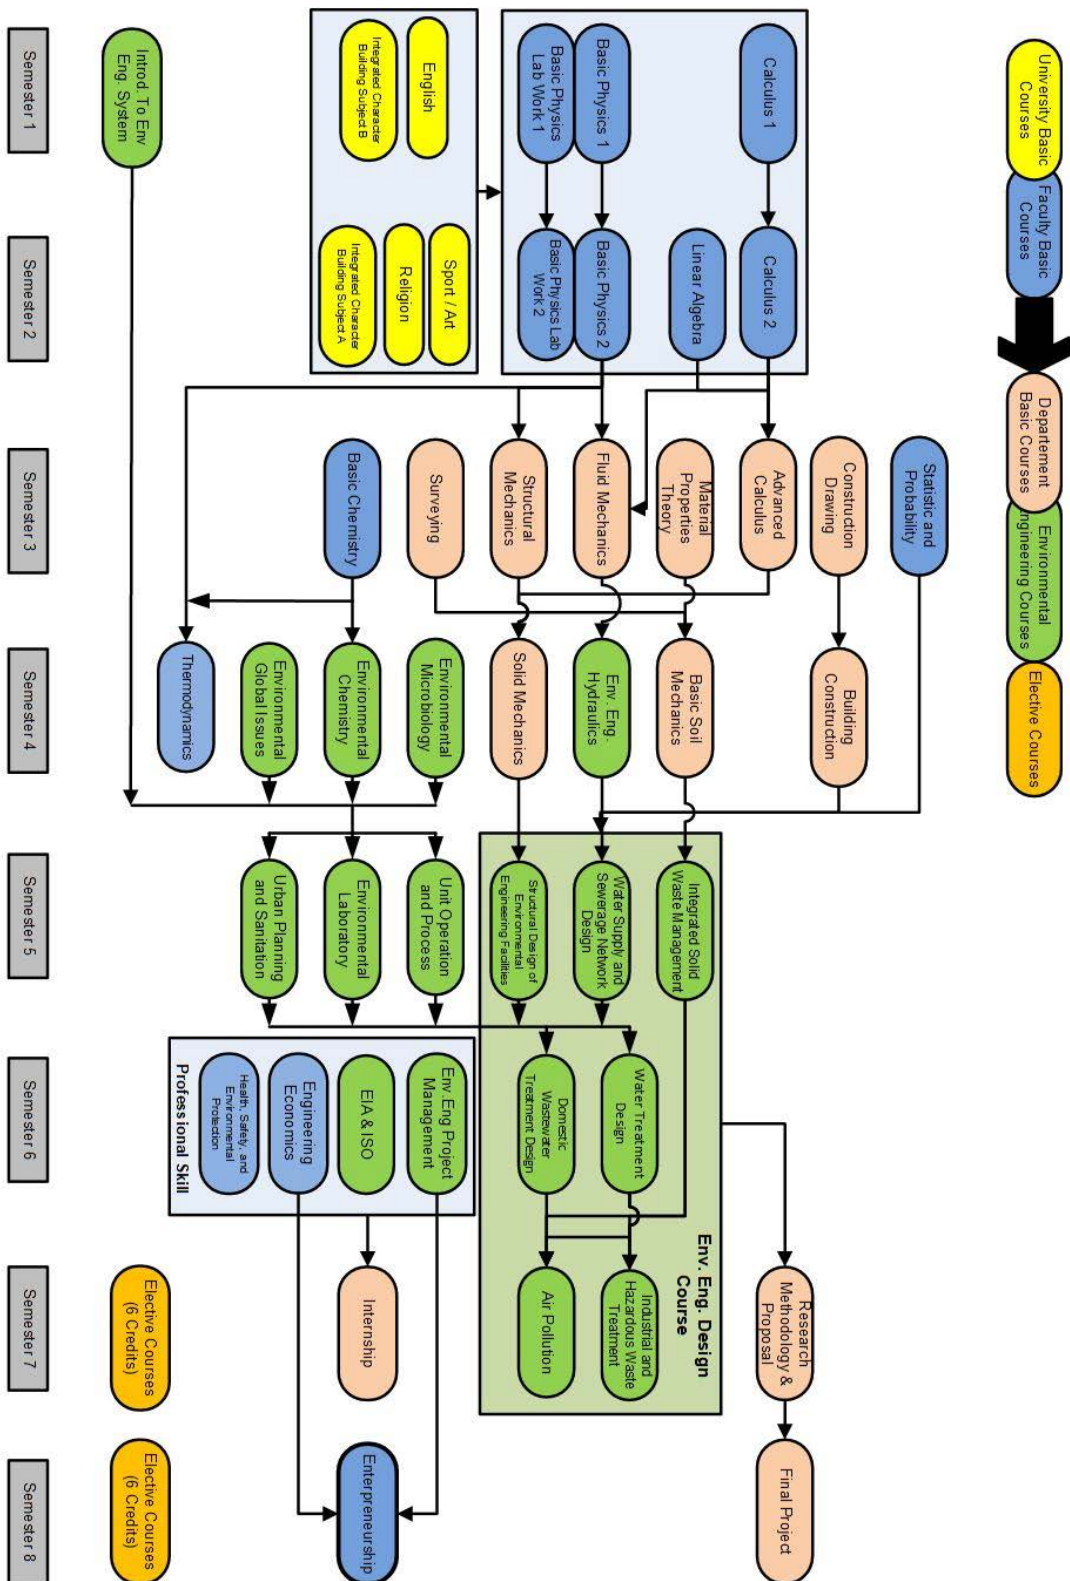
University Basic Courses
Faculty Basic Courses
Department Basic Courses
Environmental Engineering Courses
Elective Courses

Semester 1
Semester 2
Semester 3
Semester 4
Semester 5
Semester 6
Semester 7
Semester 8

Calculus 1
Basic Physics 1
Basic Physics Lab Work 1
English
Integrated Character Building Subject B
Introd. To Env Eng. System

Calculus 2
Linear Algebra
Basic Physics 2
Basic Physics Lab Work 2
Sport / Art
Religion
Integrated Character Building Subject A

Statistic and Probability
Construction Drawing
Advanced Calculus
Material Properties Theory
Fluid Mechanics
Structural Mechanics
Surveying
Basic Chemistry

Building Construction
Basic Soil Mechanics
Env. Eng. Hydraulics
Solid Mechanics
Environmental Microbiology
Environmental Chemistry
Environmental Global Issues
Thermodynamics

Integrated Solid Waste Management
Water Supply and Sewerage Network Design
Structural Design of Environmental Engineering Facilities
Unit Operation and Process
Environmental Laboratory
Urban Planning and Sanitation

Water Treatment Design
Domestic Wastewater Treatment Design
Env.Eng Project Management
EIA & ISO
Engineering Economics
Health, Safety, and Environmental Protection
Professional Skill

Research Methodology & Proposal
Industrial and Hazardous Waste Treatment
Air Pollution
Env. Eng. Design Course
Internship
Elective Courses (6 Credits)

Final Project
Enterpreneurship
Elective Courses (6 Credits)